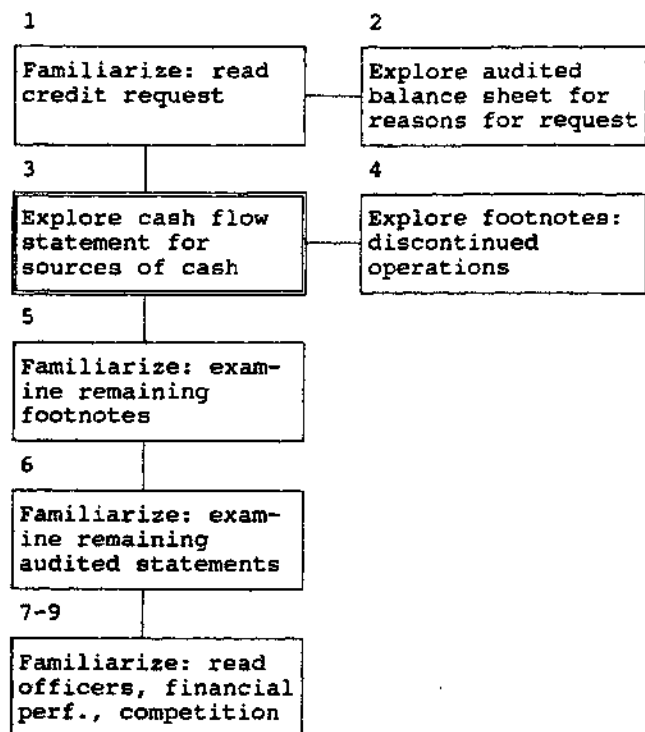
1

Familiarize: read credit request

2

Explore audited balance sheet for reasons for request

3

Explore cash flow statement for sources of cash

4

Explore footnotes: discontinued operations

5

Familiarize: examine remaining footnotes

6

Familiarize: examine remaining audited statements

7-9

Familiarize: read officers, financial perf., competition